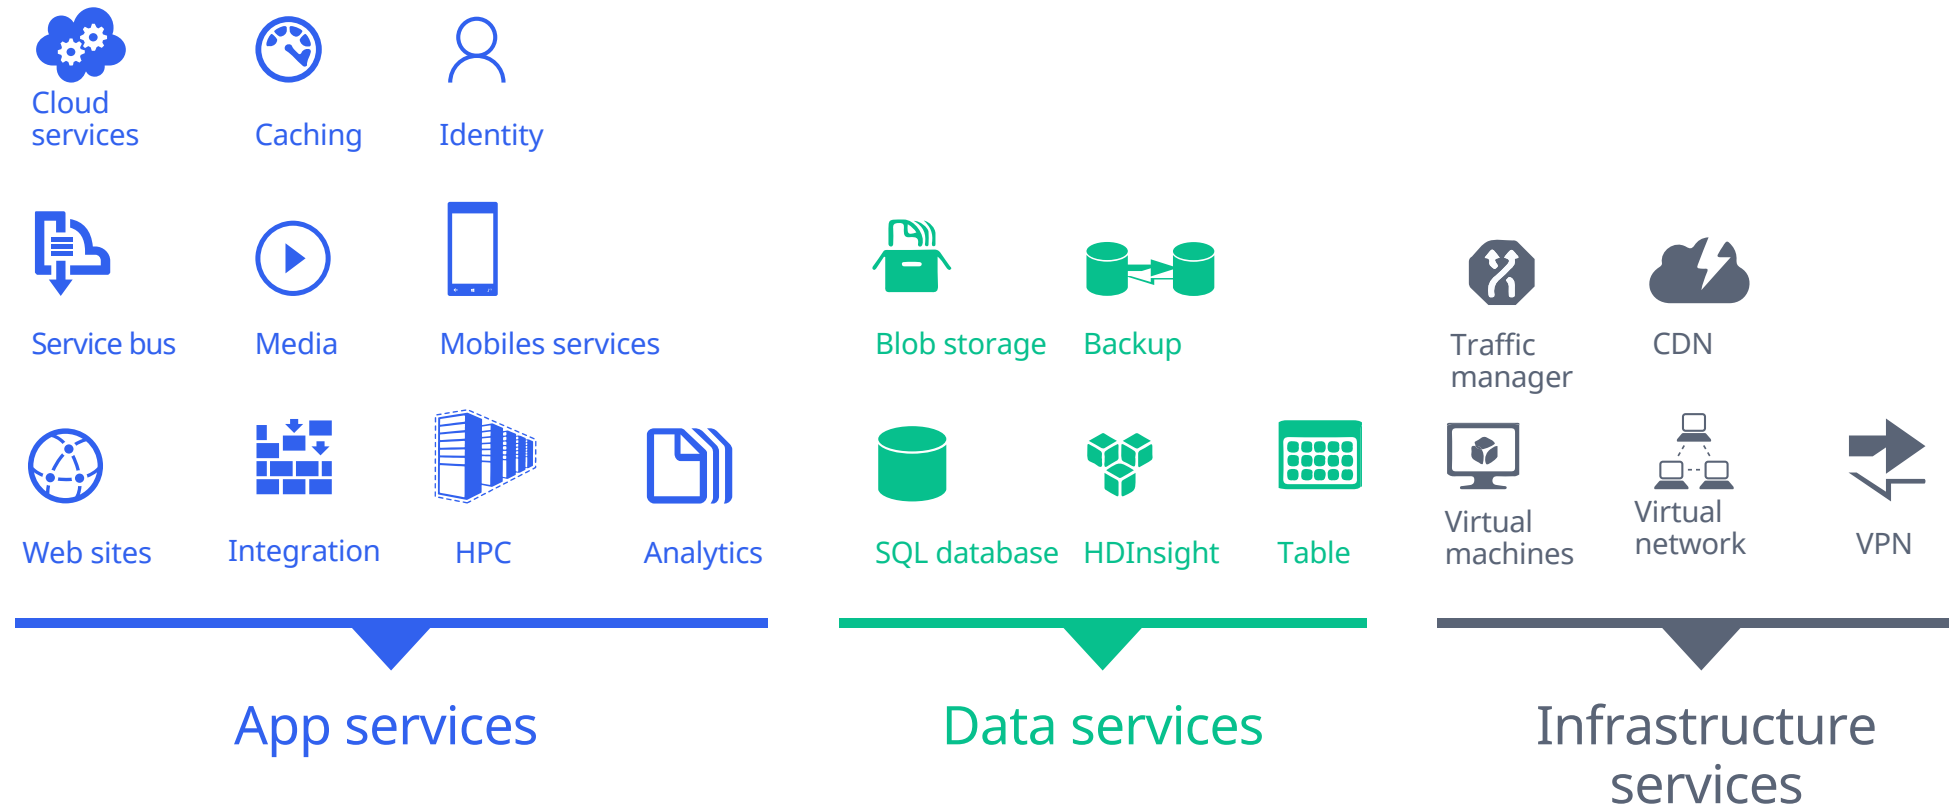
Cloud services

Caching

Identity

Service bus

Media

Mobiles services

Web sites

Integration

HPC

Analytics

App services

Blob storage

Backup

SQL database

HDInsight

Table

Data services

Traffic manager

CDN

Virtual machines

Virtual network

VPN

Infrastructure services